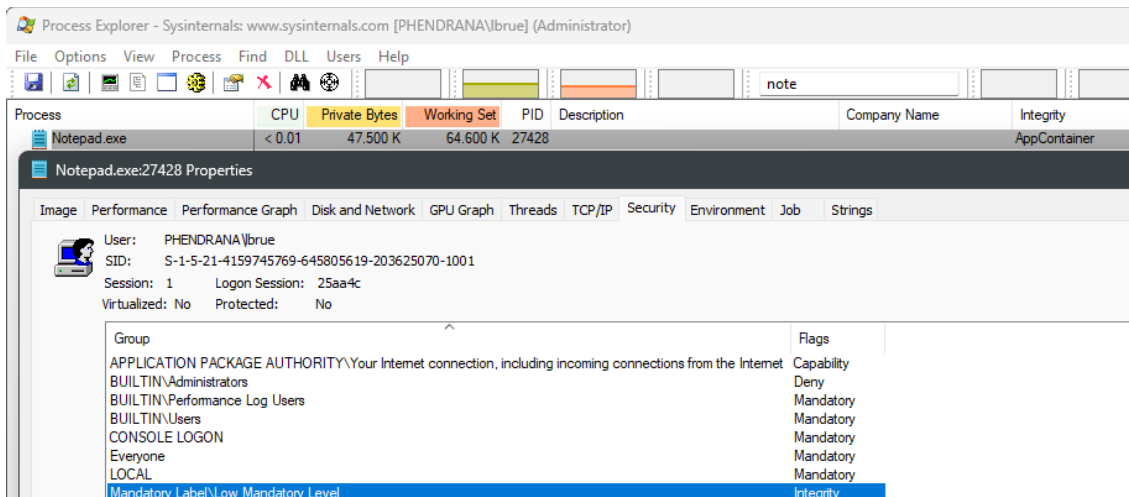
Process Explorer - Sysinternals: www.sysinternals.com [PHENDRANA\lbrue] (Administrator)

File Options View Process Find DLL Users Help

note

| Process | CPU | Private Bytes | Working Set | PID | Description | Company Name | Integrity |
|---|---|---|---|---|---|---|---|
| Notepad.exe | < 0.01 | 47.500 K | 64.600 K | 27428 | | | AppContainer |

Notepad.exe:27428 Properties

Image Performance Performance Graph Disk and Network GPU Graph Threads TCP/IP Security Environment Job Strings

User: PHENDRANA\lbrue
SID: S-1-5-21-4159745769-645805619-203625070-1001
Session: 1 Logon Session: 25aa4c
Virtualized: No Protected: No

| Group | Flags |
|---|---|
| APPLICATION PACKAGE AUTHORITY\Your Internet connection, including incoming connections from the Internet | Capability |
| BUILTIN\Administrators | Deny |
| BUILTIN\Performance Log Users | Mandatory |
| BUILTIN\Users | Mandatory |
| CONSOLE LOGON | Mandatory |
| Everyone | Mandatory |
| LOCAL | Mandatory |
| Mandatory Label\Low Mandatory Level | Integrity |